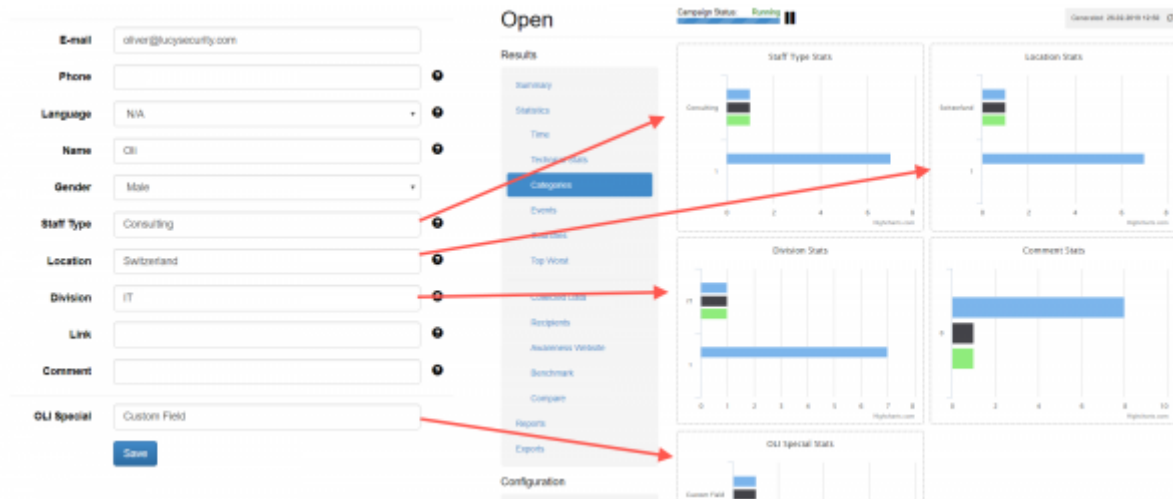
E-mail oliver@lucysecurity.com

Phone

Language N/A

Name Oli

Gender Male

Staff Type Consulting

Location Switzerland

Division IT

Link

Comment

OLI Special Custom Field

Save

Open

Campaign Status: Running

Generated: 29.03.2019 12:58

Results

Summary

Statistics

Time

Technical Stats

Categories

Events

Incidents

Top Worst

Collected Data

Recipients

Awareness Website

Benchmark

Compare

Reports

Exports

Configuration

Staff Type Stats

Consulting

1

0 2 4 6 8

Highcharts.com

Location Stats

Switzerland

1

0 2 4 6 8

Highcharts.com

Division Stats

IT

1

0 1 2 3 4 5 6 7 8

Highcharts.com

Comment Stats

0

0 2 4 6 8 10

Highcharts.com

OLI Special Stats

Custom Field